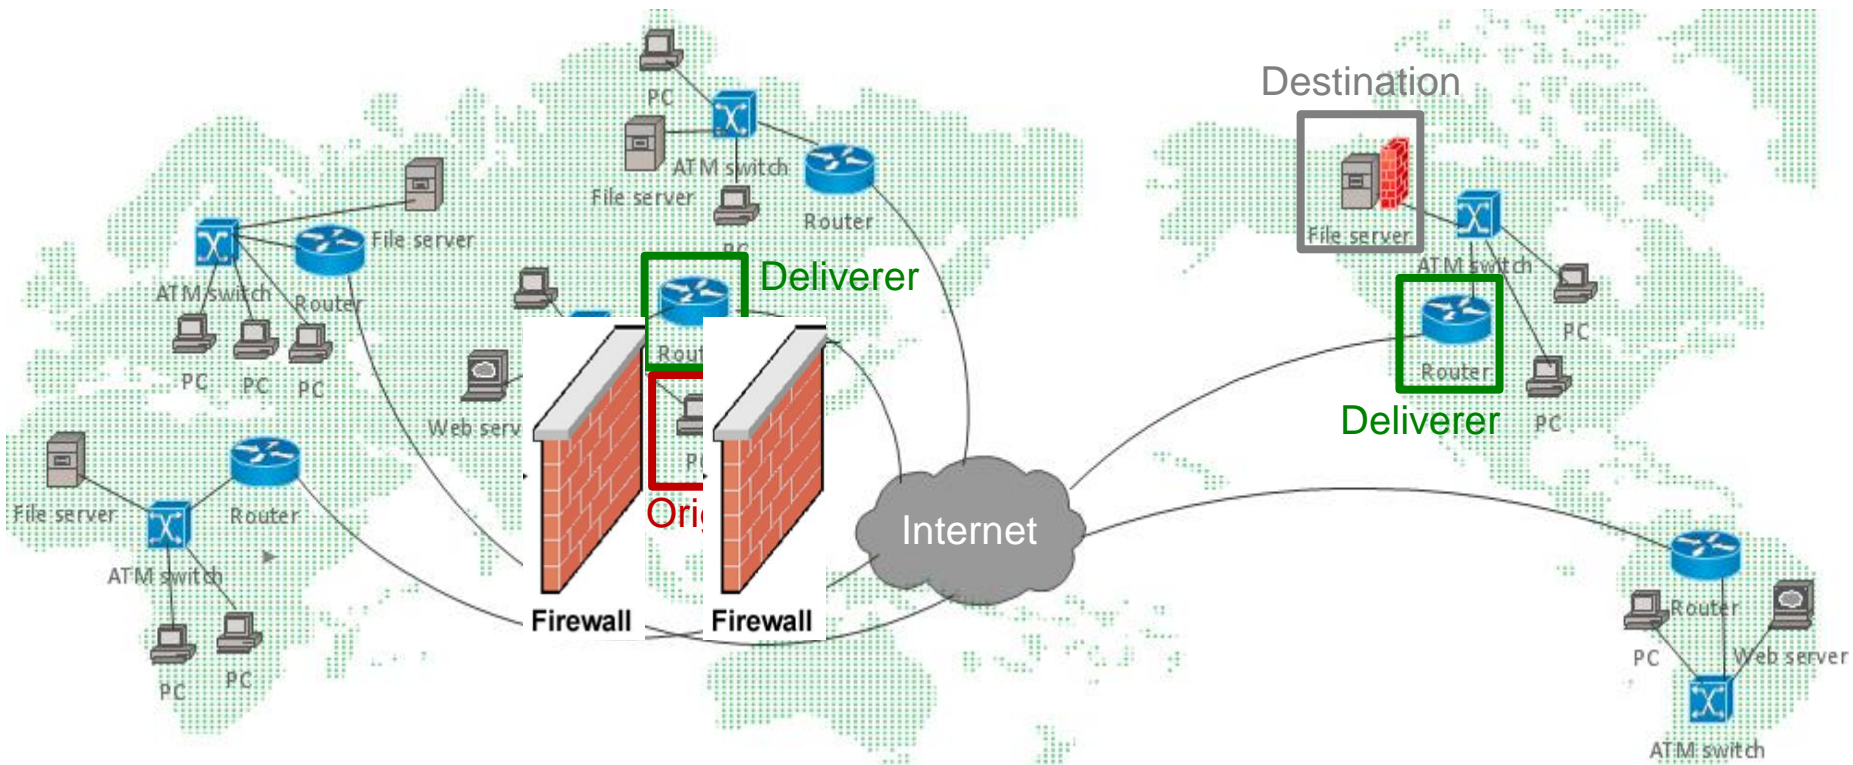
PC
ATM switch
File server
Router
PC
File server
ATM switch
Router
PC
PC
PC
Deliverer
Rout
Web serv
P
Orig
Firewall
Firewall
Internet
File server
ATM switch
Router
PC
PC
Destination
File server
ATM switch
PC
Router
Deliverer
PC
Router
PC
Web server
ATM switch